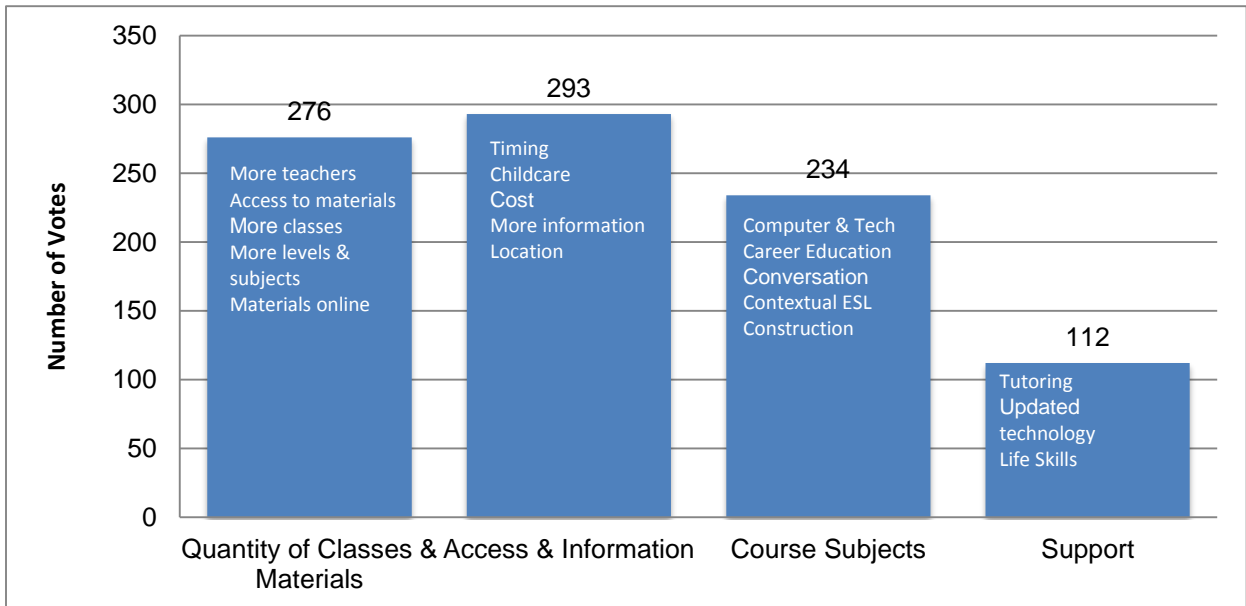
Number of Votes

350
300
250
200
150
100
50
0

276
More teachers
Access to materials
More classes
More levels & subjects
Materials online

293
Timing
Childcare
Cost
More information
Location

234
Computer & Tech
Career Education
Conversation
Contextual ESL
Construction

112
Tutoring
Updated technology
Life Skills

Quantity of Classes & Materials
Access & Information
Course Subjects
Support